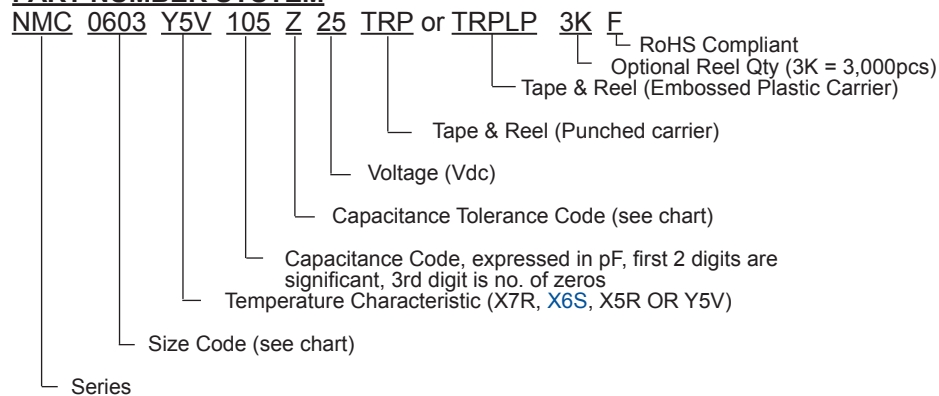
PART NUMBER SYSTEM

NMC 0603 Y5V 105 Z 25 TRP or TRPLP 3K F

RoHS Compliant

Optional Reel Qty (3K = 3,000pcs)

Tape & Reel (Embossed Plastic Carrier)

Tape & Reel (Punched carrier)

Voltage (Vdc)

Capacitance Tolerance Code (see chart)

Capacitance Code, expressed in pF, first 2 digits are significant, 3rd digit is no. of zeros

Temperature Characteristic (X7R, X6S, X5R OR Y5V)

Size Code (see chart)

Series